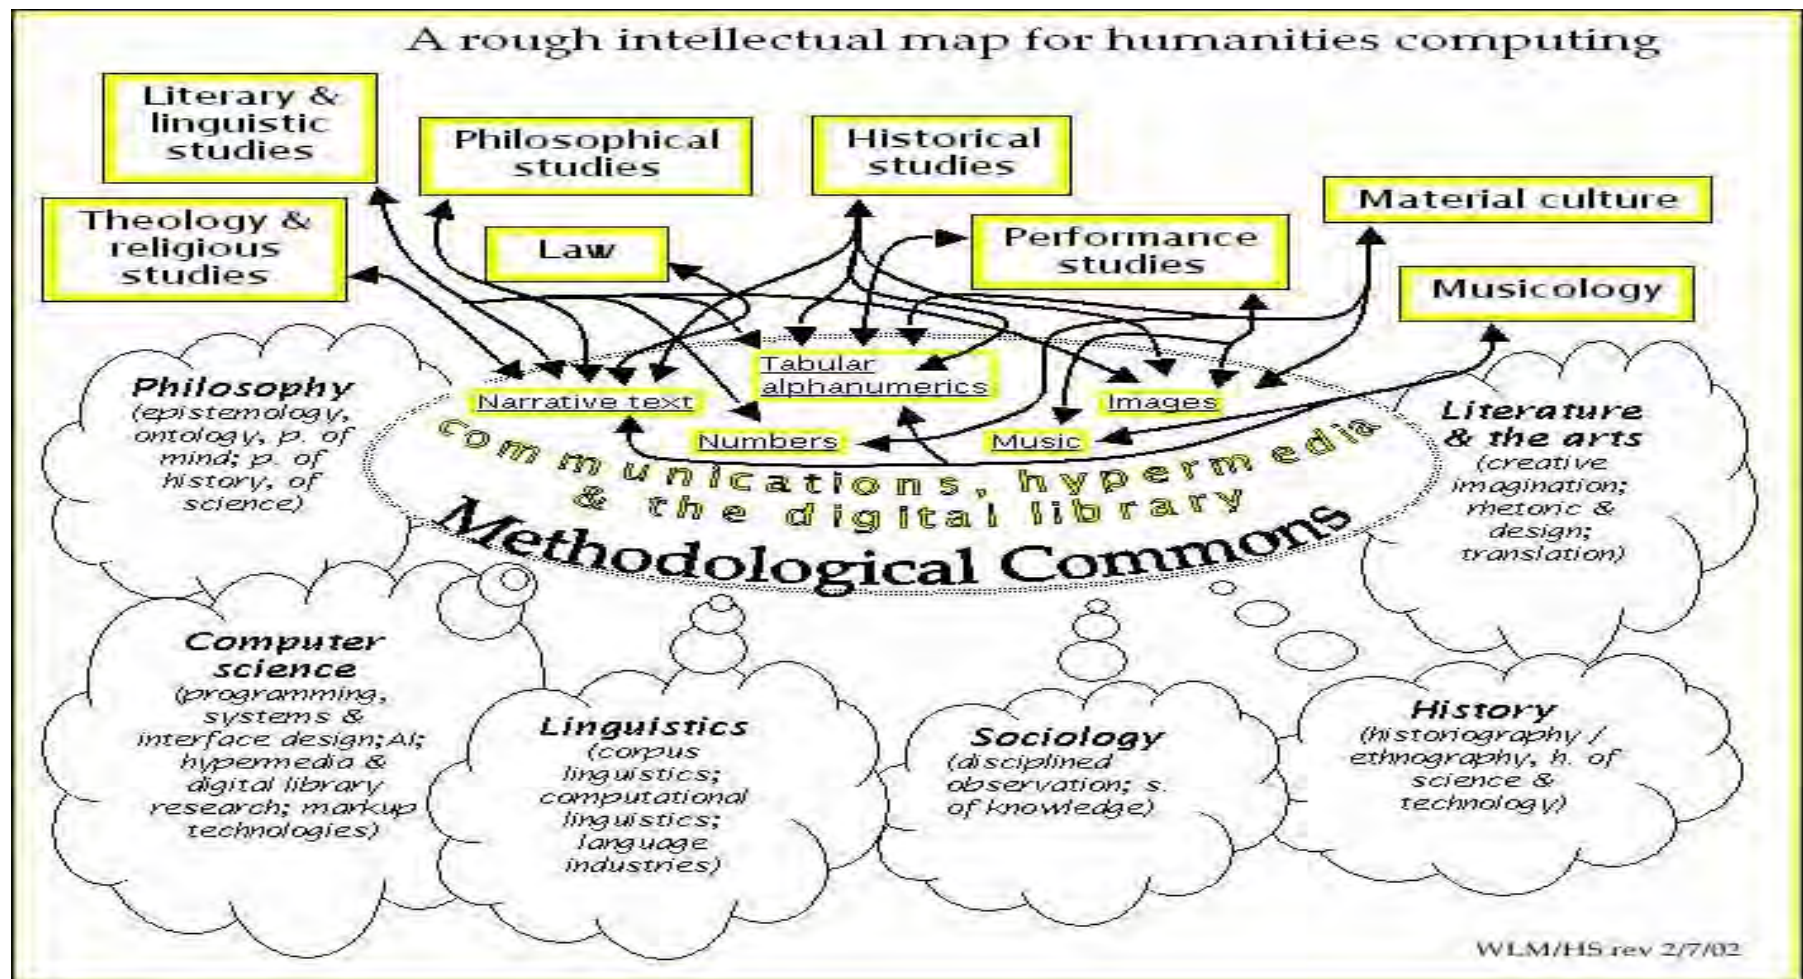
A rough intellectual map for humanities computing

Literary & linguistic studies

Philosophical studies

Historical studies

Material culture

Theology & religious studies

Law

Performance studies

Musicology

Tabular alphanumerics

Narrative text

Images

Numbers

Music

communications, hypermedia & the digital library

Methodological Commons

Philosophy (epistemology, ontology, p. of mind; p. of history, of science)

Literature & the arts (creative imagination; rhetoric & design; translation)

Computer science (programming, systems & interface design; AI; hypermedia & digital library research; markup technologies)

Linguistics (corpus linguistics; computational linguistics; language industries)

Sociology (disciplined observation; s. of knowledge)

History (historiography / ethnography, h. of science & technology)

WLM/HS rev 2/7/02